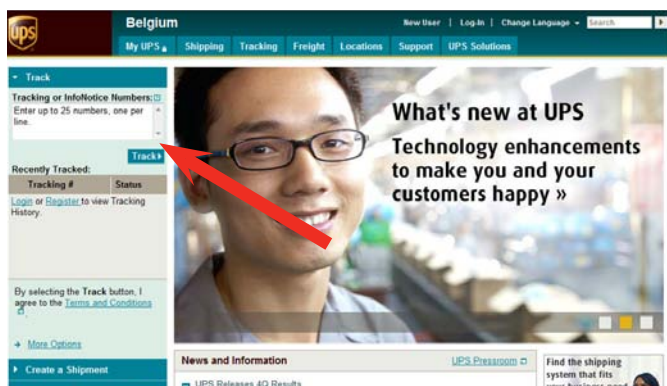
UPS

Belgium

New User | Log-In | Change Language | Search

My UPS | Shipping | Tracking | Freight | Locations | Support | UPS Solutions

Track

Tracking or InfoNotice Numbers:

Enter up to 25 numbers, one per line.

Track

Recently Tracked:

| Tracking # | Status |
|---|---|

Login or Register to view Tracking History.

By selecting the Track button, I agree to the Terms and Conditions

More Options

Create a Shipment

What's new at UPS

Technology enhancements to make you and your customers happy »

News and Information

UPS Pressroom

UPS Releases 4Q Results

Find the shipping system that fits your business and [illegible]